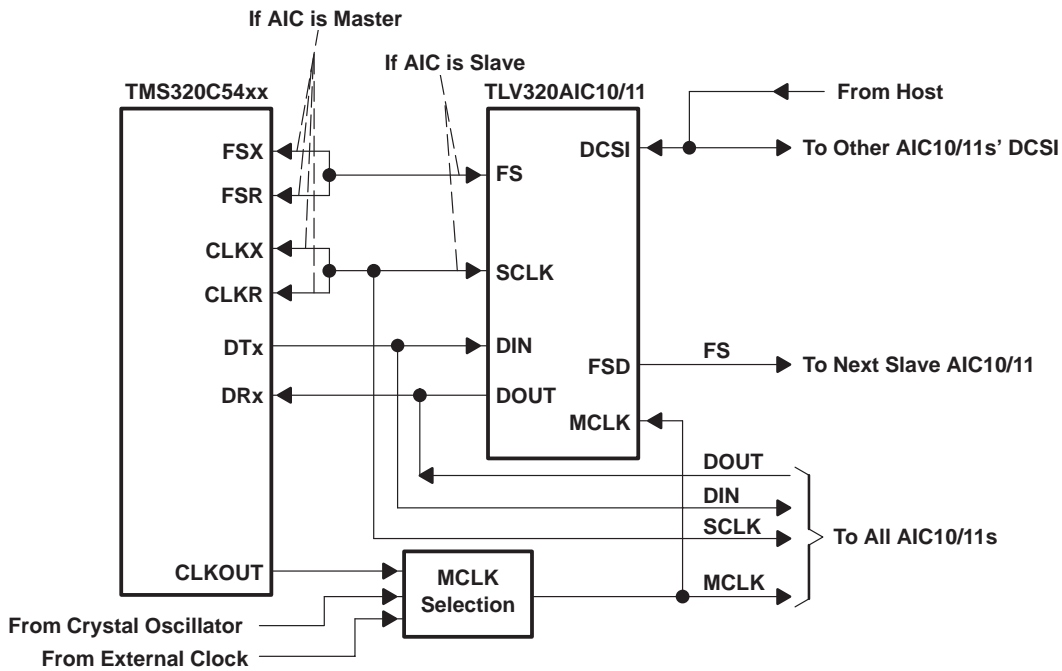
If AIC is Master

If AIC is Slave

TMS320C54xx

TLV320AIC10/11

From Host

FSX

FSR

CLKX

CLKR

DTx

DRx

CLKOUT

FS

SCLK

DIN

DOUT

DCSI

FSD

MCLK

To Other AIC10/11s' DCSI

FS

To Next Slave AIC10/11

DOUT

DIN

SCLK

MCLK

To All AIC10/11s

MCLK Selection

From Crystal Oscillator

From External Clock